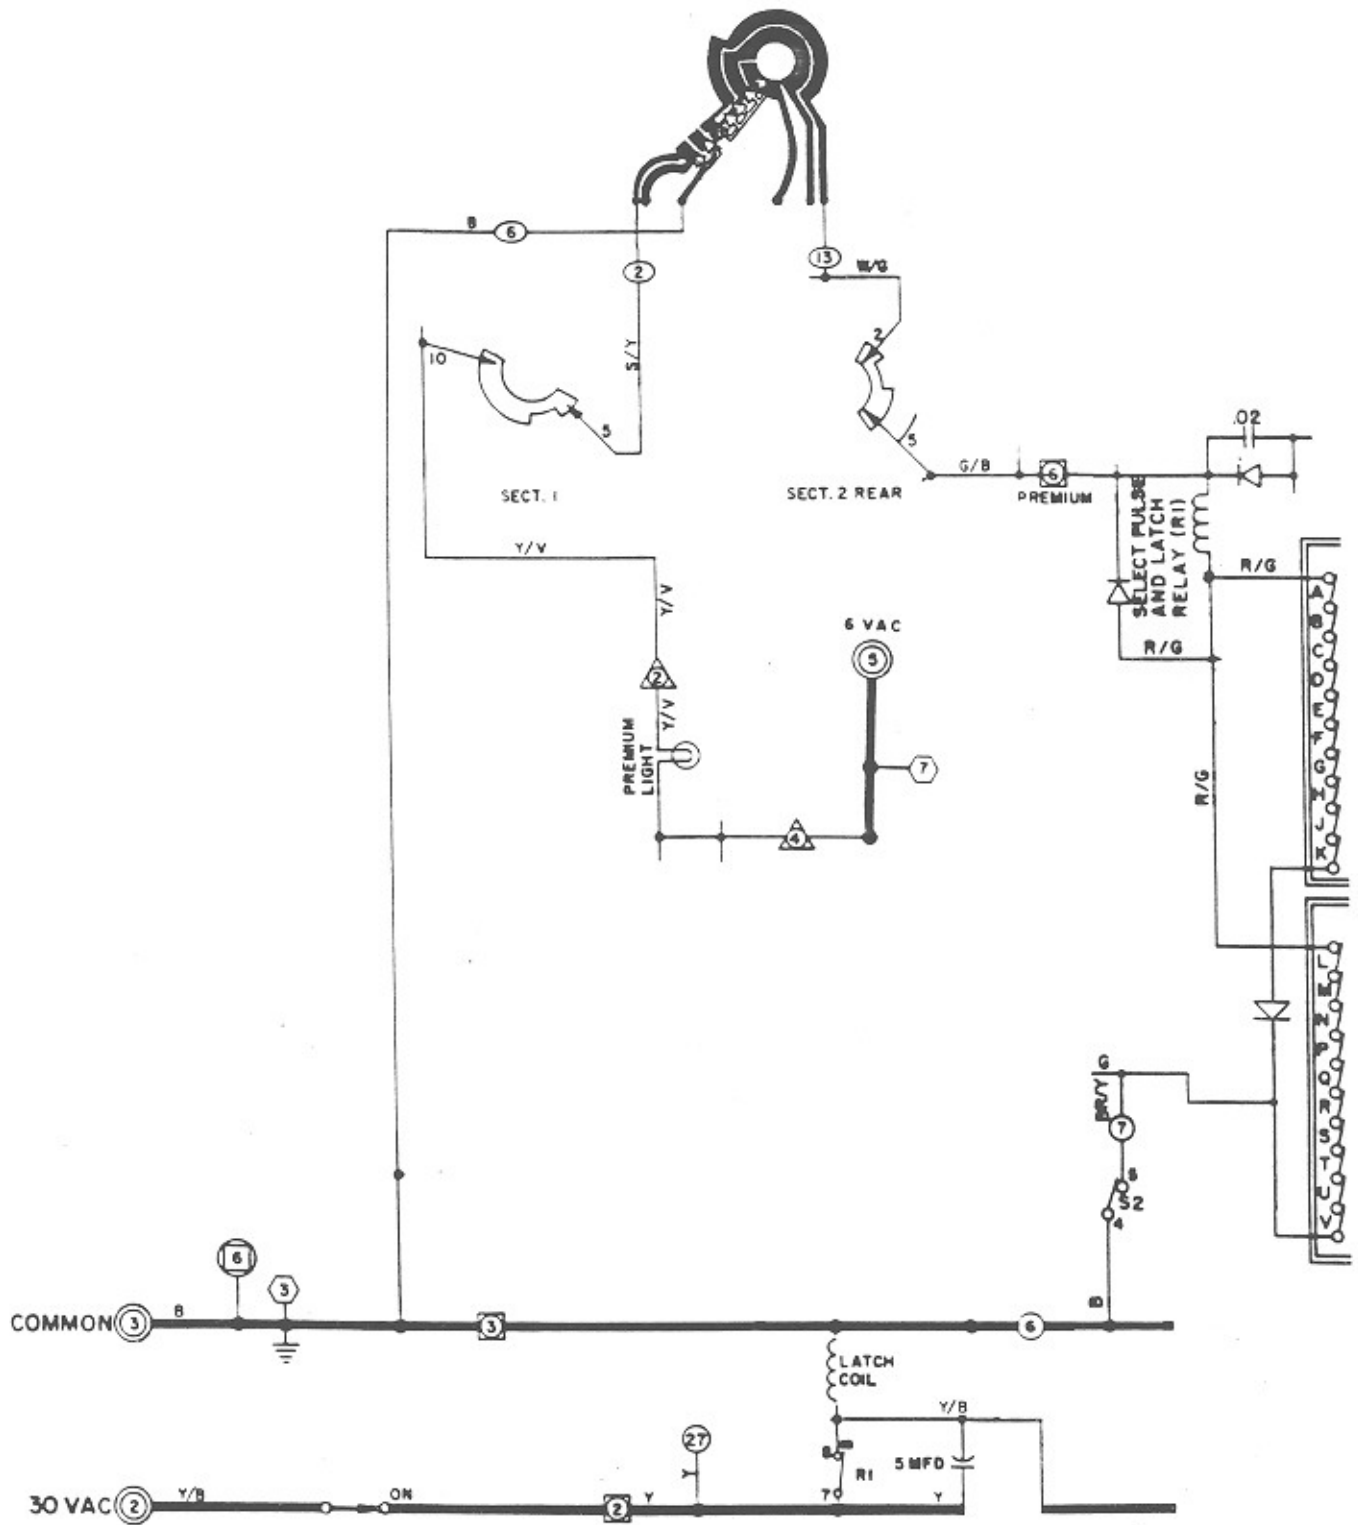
B 6
2
13 W/G
S/Y
10
5
2
5
SECT. 1
SECT. 2 REAR
G/B
6
PREMIUM
.02
SELECT PULSE AND LATCH RELAY (R1)
R/G
Y/V
Y/V
R/G
A
B
C
D
E
F
G
H
J
K
6 VAC
5
2
Y/V
PREMIUM LIGHT
7
R/G
4
L
M
N
P
Q
R
S
T
U
V
G
BR/Y
7
8
S2
4
6
3
COMMON 3
B
3
6
B
LATCH COIL
Y/B
27
8
R1
5 MFD
30 VAC 2
Y/B
ON
2
Y
7
Y